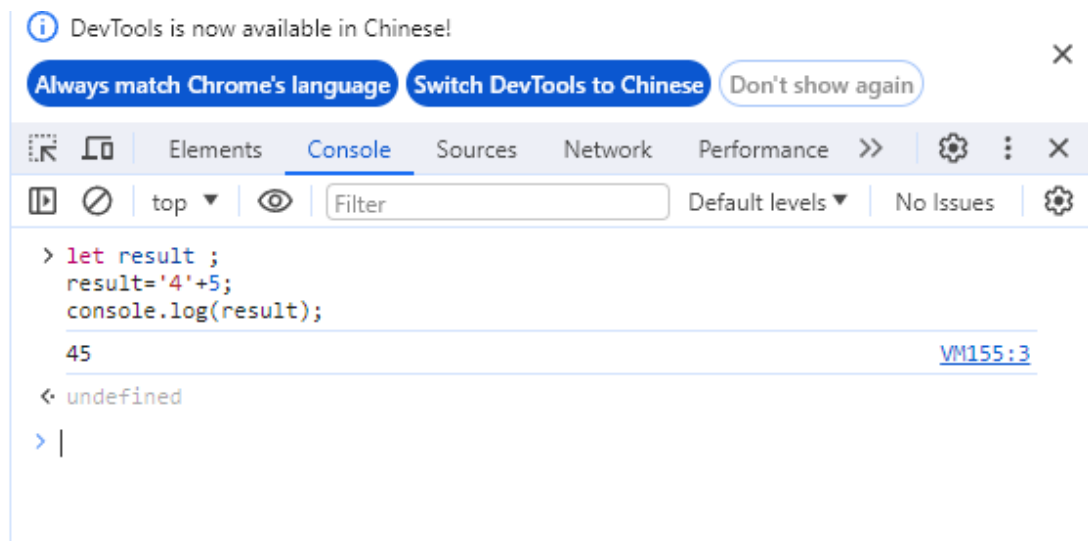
DevTools is now available in Chinese!

Always match Chrome's language | Switch DevTools to Chinese | Don't show again

Elements | Console | Sources | Network | Performance

top ▼ | Filter | Default levels ▼ | No Issues

> let result ;
result='4'+5;
console.log(result);

45 VM155:3

< undefined

>